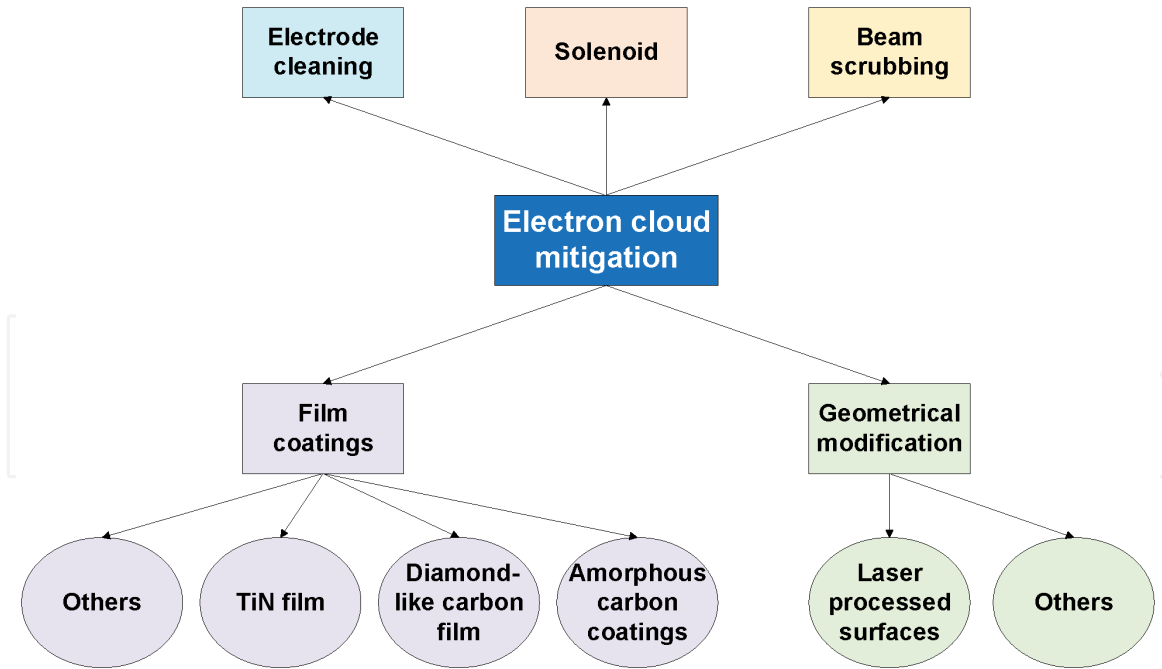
Electrode cleaning

Solenoid

Beam scrubbing

Electron cloud mitigation

Film coatings

Geometrical modification

Others

TiN film

Diamond-like carbon film

Amorphous carbon coatings

Laser processed surfaces

Others